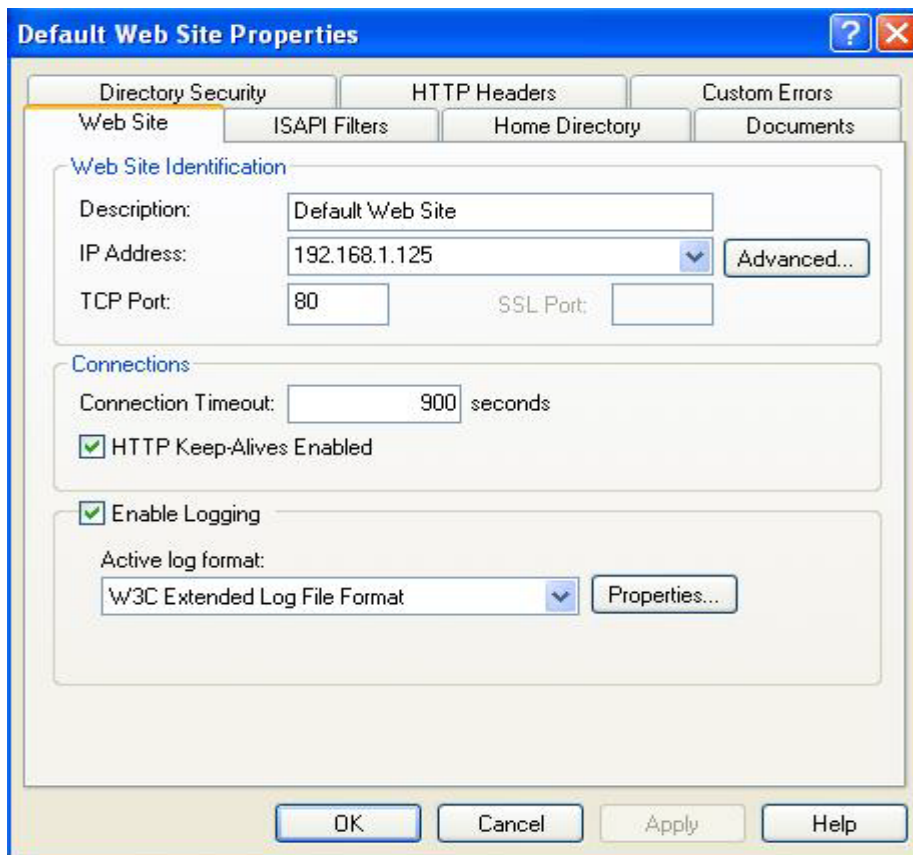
Default Web Site Properties

Directory Security | HTTP Headers | Custom Errors
Web Site | ISAPI Filters | Home Directory | Documents

Web Site Identification
Description: Default Web Site
IP Address: 192.168.1.125
Advanced...
TCP Port: 80
SSL Port:

Connections
Connection Timeout: 900 seconds
HTTP Keep-Alives Enabled

Enable Logging
Active log format:
W3C Extended Log File Format
Properties...

OK
Cancel
Apply
Help